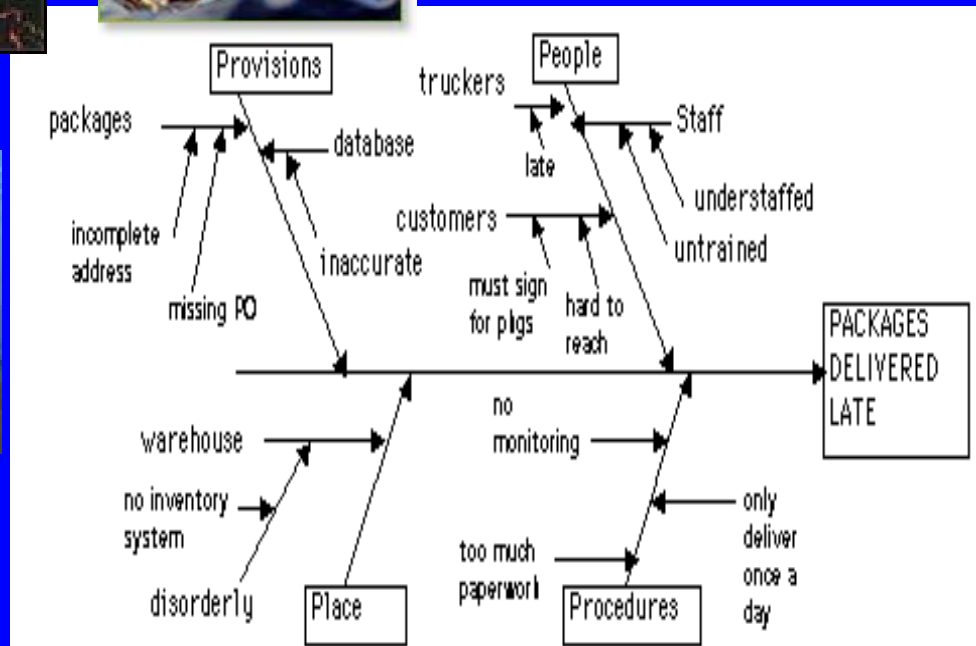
Provisions

packages

database

incomplete address

missing PO

inaccurate

People

truckers

late

Staff

understaffed

untrained

customers

must sign for pkgs

hard to reach

PACKAGES DELIVERED LATE

warehouse

no inventory system

disorderly

Place

no monitoring

only deliver once a day

too much paperwork

Procedures